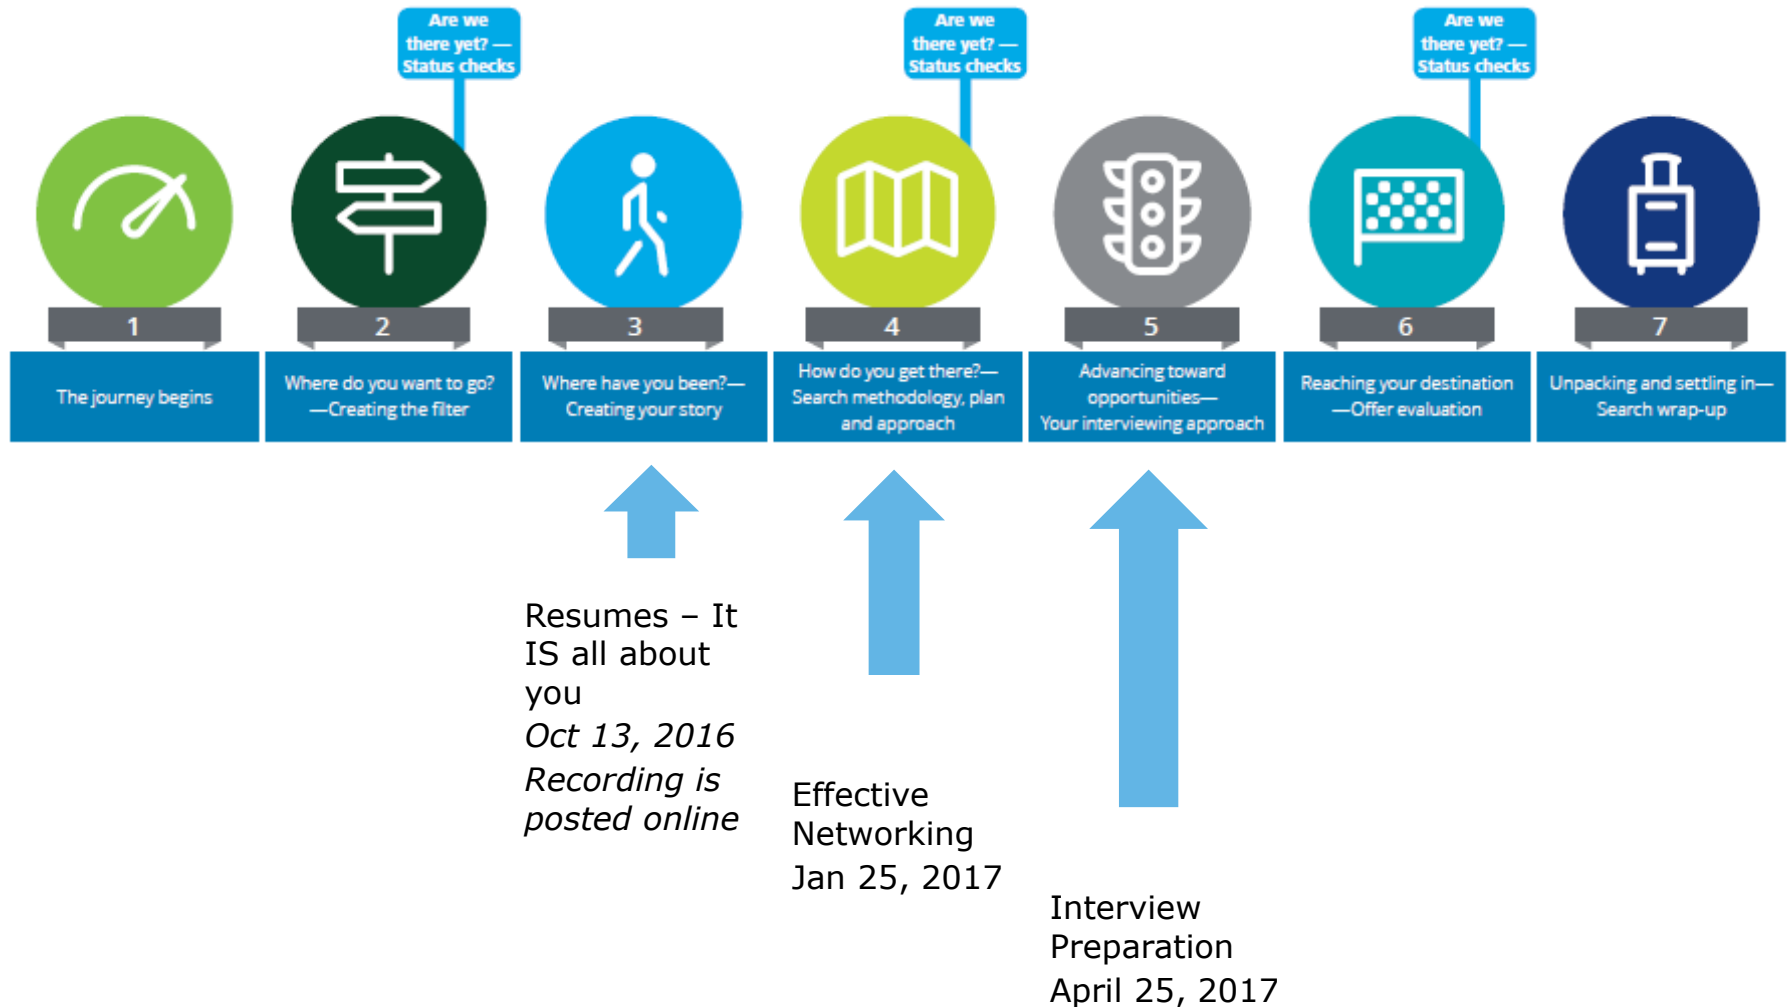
Are we there yet? — Status checks

Are we there yet? — Status checks

Are we there yet? — Status checks

1
The journey begins

2
Where do you want to go? —Creating the filter

3
Where have you been?— Creating your story

4
How do you get there?— Search methodology, plan and approach

5
Advancing toward opportunities— Your interviewing approach

6
Reaching your destination —Offer evaluation

7
Unpacking and settling in— Search wrap-up

Resumes – It IS all about you
*Oct 13, 2016*
*Recording is posted online*

Effective Networking
Jan 25, 2017

Interview Preparation
April 25, 2017